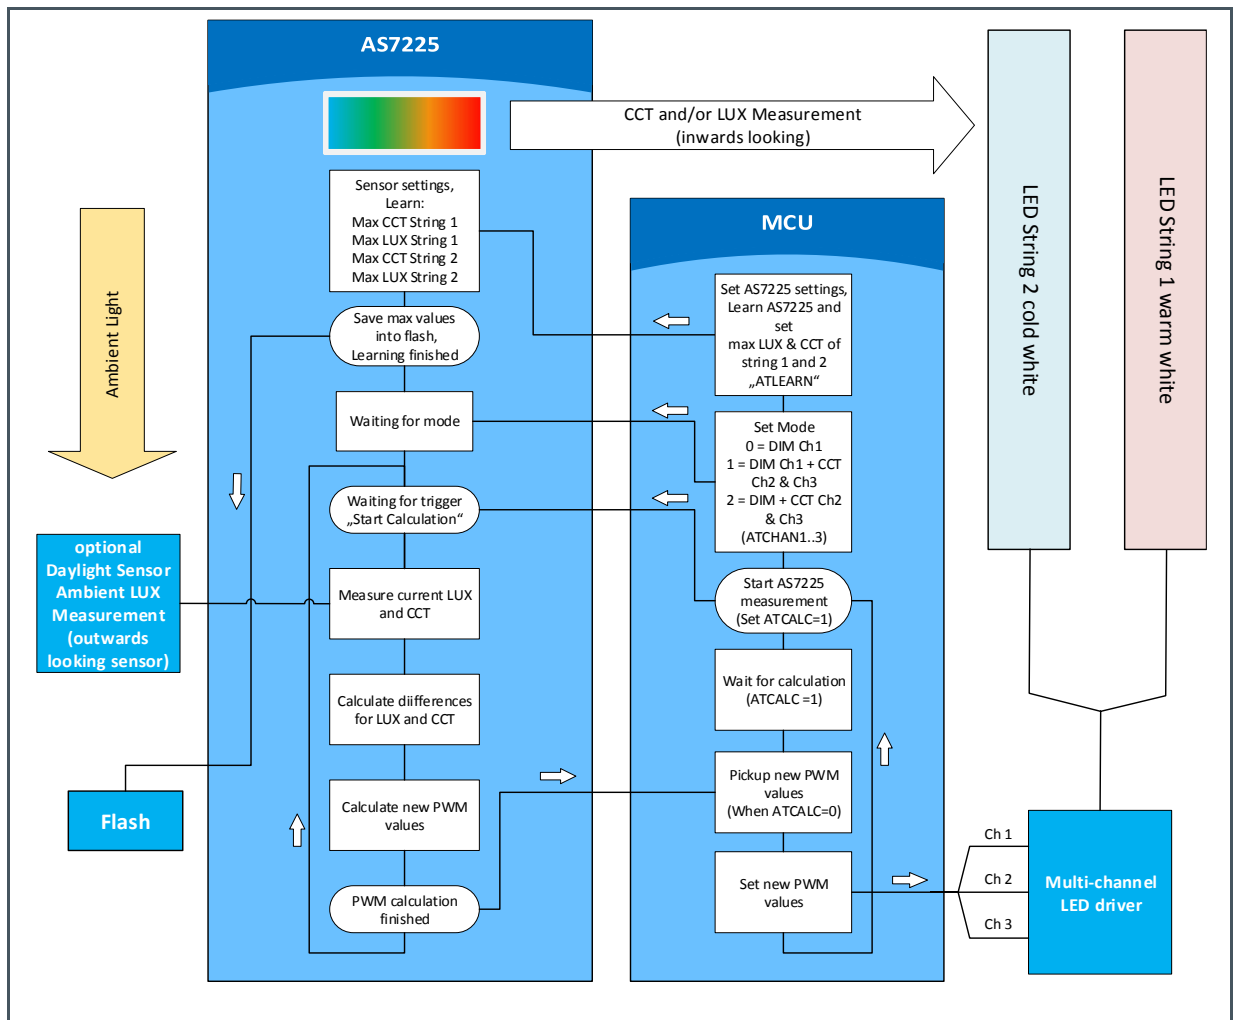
AS7225

CCT and/or LUX Measurement (inwards looking)

LED String 2 cold white

LED String 1 warm white

Ambient Light

Sensor settings, Learn: Max CCT String 1 Max LUX String 1 Max CCT String 2 Max LUX String 2

Save max values into flash, Learning finished

Waiting for mode

Waiting for trigger „Start Calculation“

Measure current LUX and CCT

Calculate diifferences for LUX and CCT

Calculate new PWM values

PWM calculation finished

MCU

Set AS7225 settings, Learn AS7225 and set max LUX & CCT of string 1 and 2 „ATLEARN“

Set Mode 0 = DIM Ch1 1 = DIM Ch1 + CCT Ch2 & Ch3 2 = DIM + CCT Ch2 & Ch3 (ATCHAN1..3)

Start AS7225 measurement (Set ATCALC=1)

Wait for calculation (ATCALC =1)

Pickup new PWM values (When ATCALC=0)

Set new PWM values

optional Daylight Sensor Ambient LUX Measurement (outwards looking sensor)

Flash

Ch 1

Ch 2

Ch 3

Multi-channel LED driver